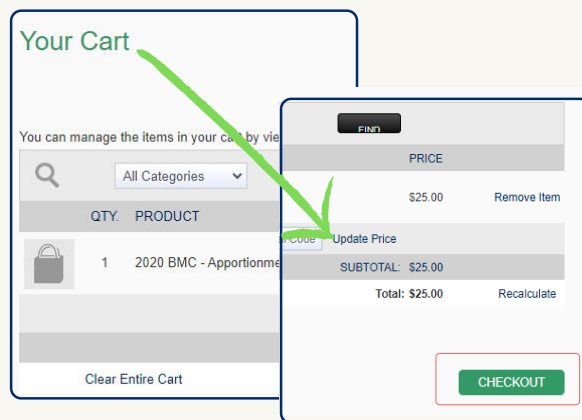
Your Cart

You can manage the items in your cart by vie

All Categories

QTY. PRODUCT

1 2020 BMC - Apportionme

Clear Entire Cart

FIND

PRICE

$25.00 Remove Item

Code Update Price

SUBTOTAL: $25.00

Total: $25.00 Recalculate

CHECKOUT